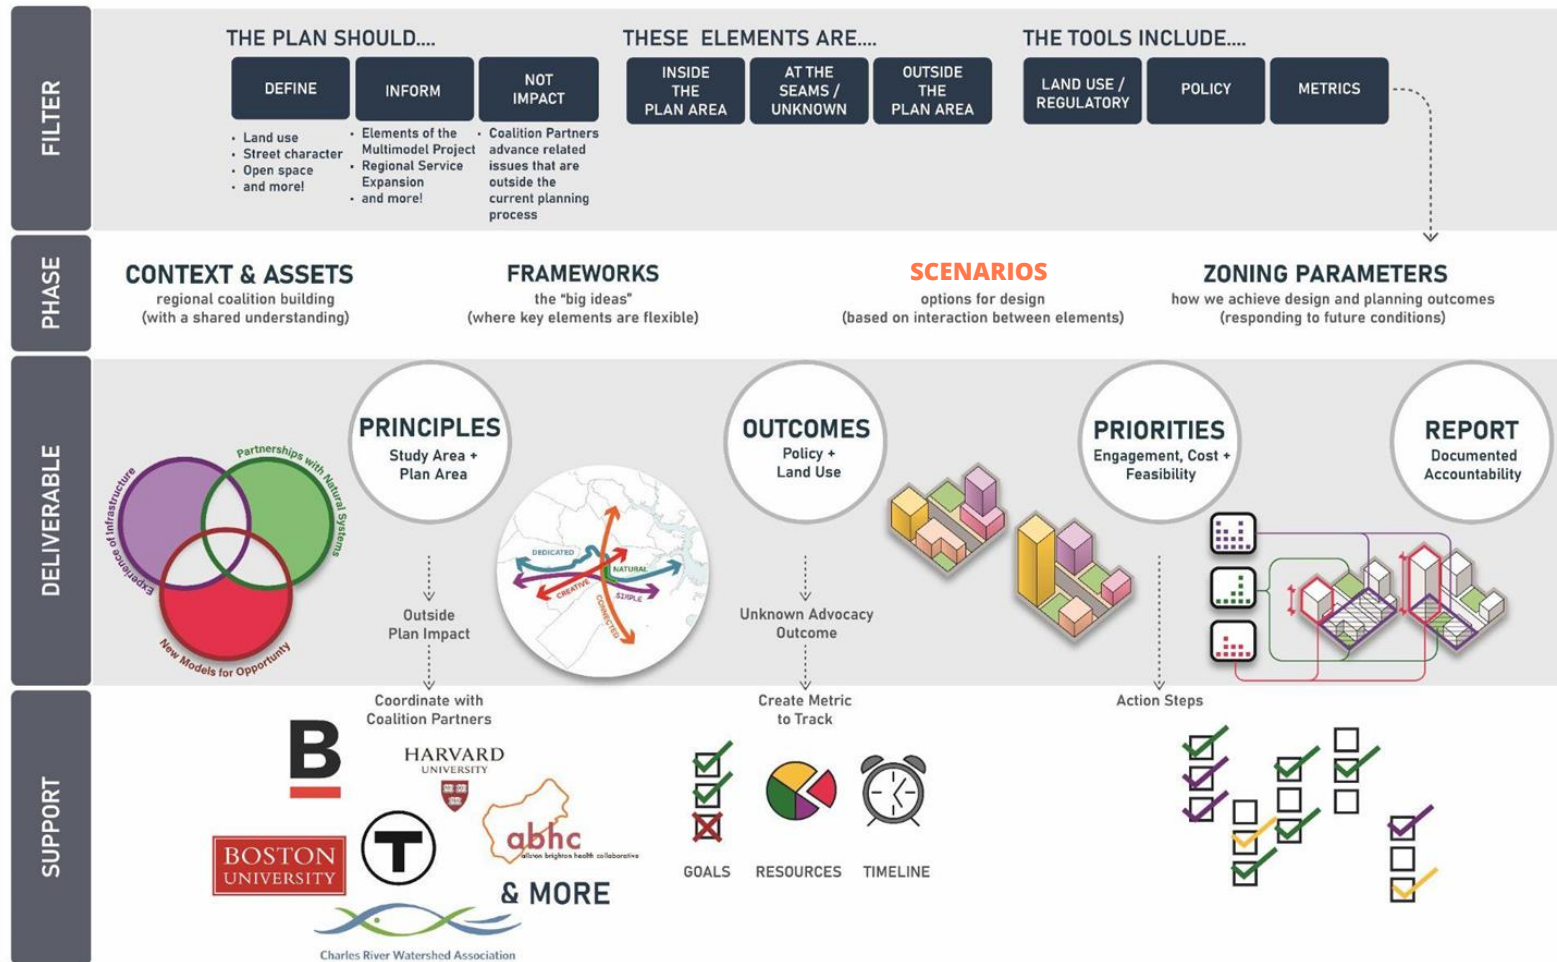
FILTER

THE PLAN SHOULD....

DEFINE

INFORM

NOT IMPACT

- Land use
- Street character
- Open space
- and more!

- Elements of the Multimodel Project
- Regional Service Expansion
- and more!

- Coalition Partners advance related issues that are outside the current planning process

THESE ELEMENTS ARE....

INSIDE THE PLAN AREA

AT THE SEAMS / UNKNOWN

OUTSIDE THE PLAN AREA

THE TOOLS INCLUDE....

LAND USE / REGULATORY

POLICY

METRICS

PHASE

CONTEXT & ASSETS
regional coalition building
(with a shared understanding)

FRAMEWORKS
the "big ideas"
(where key elements are flexible)

SCENARIOS
options for design
(based on interaction between elements)

ZONING PARAMETERS
how we achieve design and planning outcomes
(responding to future conditions)

DELIVERABLE

Partnerships with Natural Systems

Experience of Infrastructure

New Models for Opportunity

PRINCIPLES
Study Area + Plan Area

Outside Plan Impact

DEDICATED

NATURAL

CREATIVE

SIMPLE

CONNECTED

OUTCOMES
Policy + Land Use

Unknown Advocacy Outcome

PRIORITIES
Engagement, Cost + Feasibility

REPORT
Documented Accountability

SUPPORT

Coordinate with Coalition Partners

B

HARVARD UNIVERSITY

BOSTON UNIVERSITY

T

abhc
allston brighton health collaborative

& MORE

Charles River Watershed Association

Create Metric to Track

GOALS

RESOURCES

TIMELINE

Action Steps